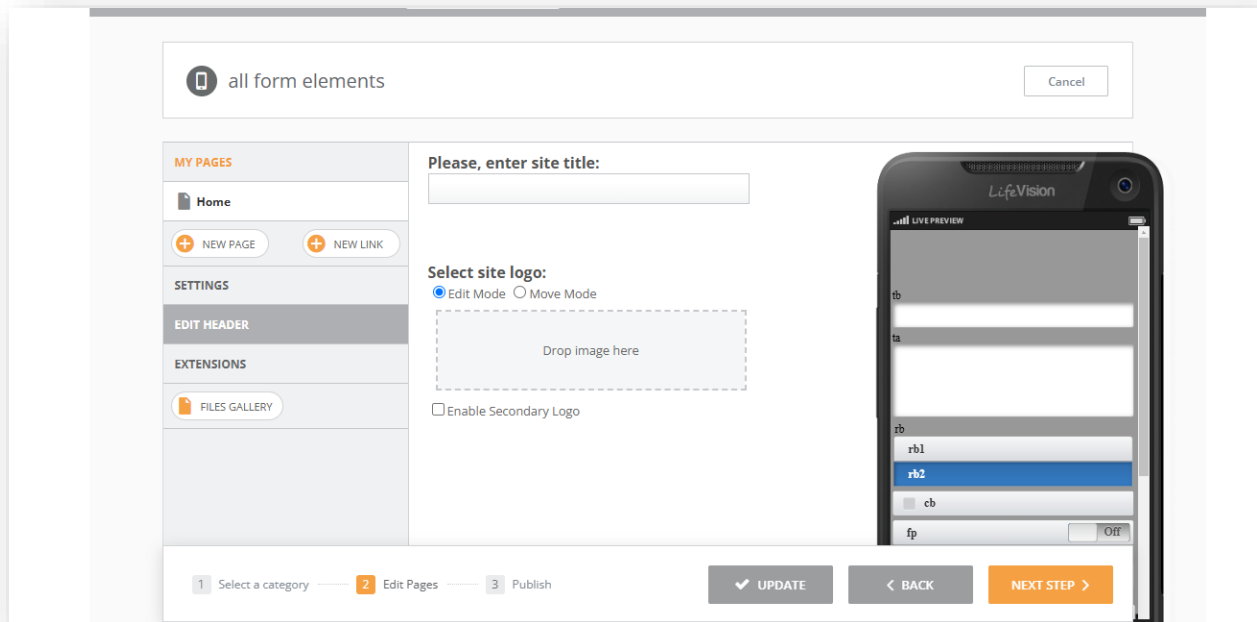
all form elements

Cancel

MY PAGES

Home

NEW PAGE

NEW LINK

SETTINGS

EDIT HEADER

EXTENSIONS

FILES GALLERY

Please, enter site title:

Select site logo:

Edit Mode Move Mode

Drop image here

Enable Secondary Logo

LifeVision

LIVE PREVIEW

tb

ta

rb

rb1

rb2

cb

fp

Off

1 Select a category

2 Edit Pages

3 Publish

UPDATE

BACK

NEXT STEP